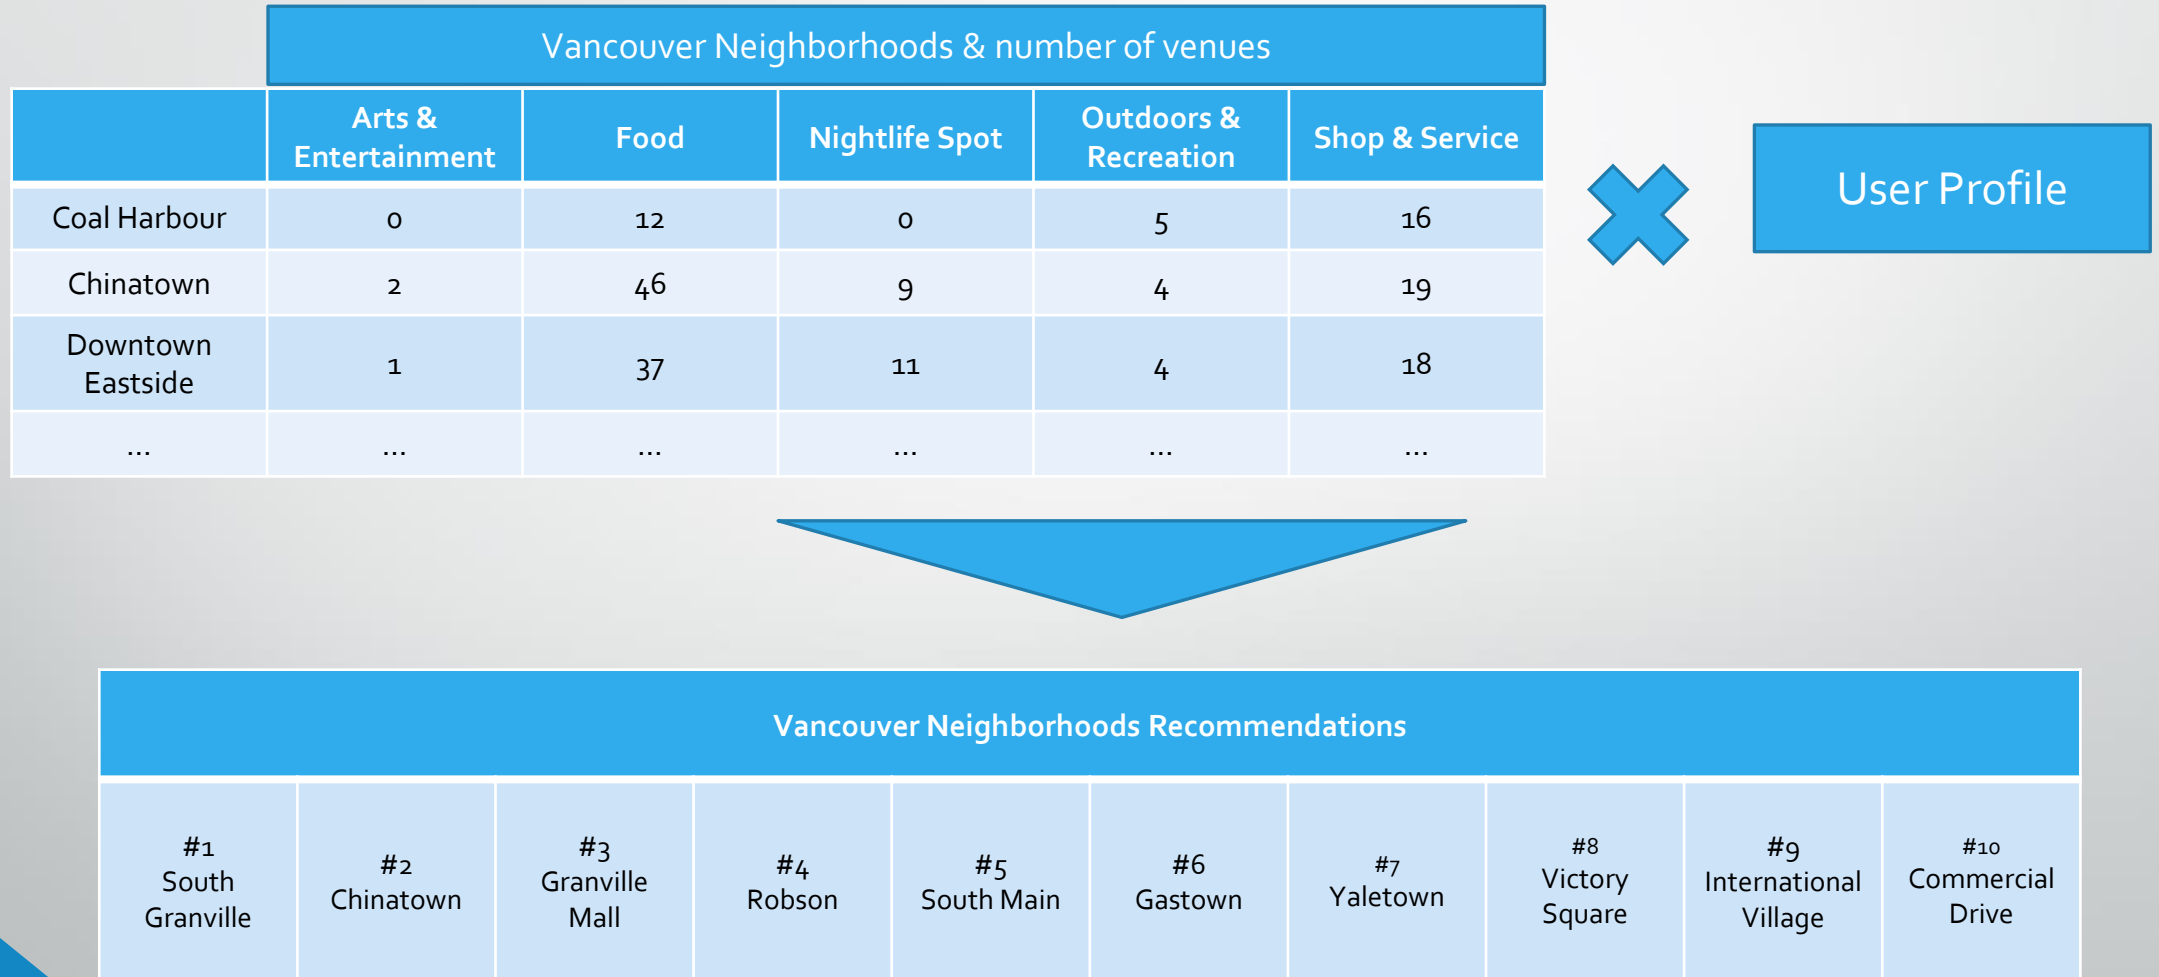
Vancouver Neighborhoods & number of venues

| | Arts & Entertainment | Food | Nightlife Spot | Outdoors & Recreation | Shop & Service |
|---|---|---|---|---|---|
| Coal Harbour | 0 | 12 | 0 | 5 | 16 |
| Chinatown | 2 | 46 | 9 | 4 | 19 |
| Downtown Eastside | 1 | 37 | 11 | 4 | 18 |
| ... | ... | ... | ... | ... | ... |

User Profile

Vancouver Neighborhoods Recommendations

| #1 South Granville | #2 Chinatown | #3 Granville Mall | #4 Robson | #5 South Main | #6 Gastown | #7 Yaletown | #8 Victory Square | #9 International Village | #10 Commercial Drive |
|---|---|---|---|---|---|---|---|---|---|